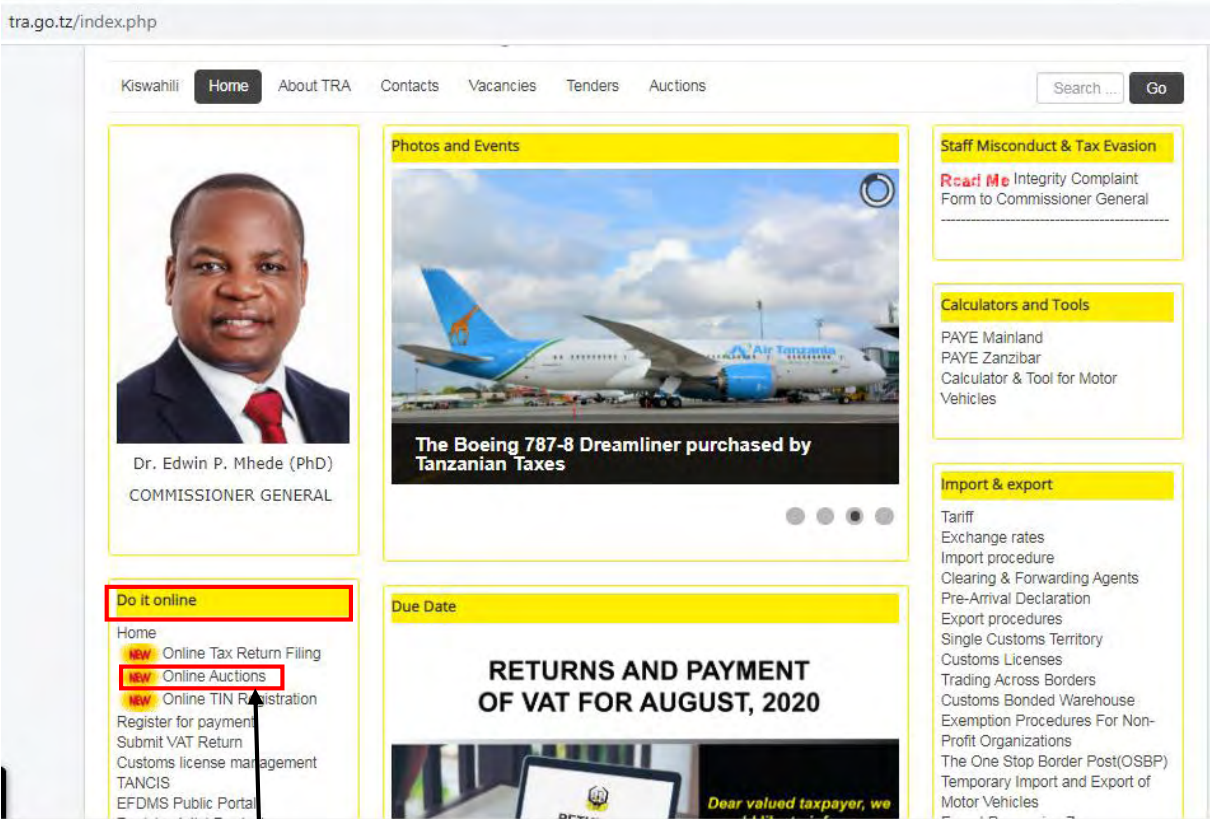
tra.go.tz/index.php

Kiswahili Home About TRA Contacts Vacancies Tenders Auctions Search ... Go

Dr. Edwin P. Mhede (PhD)
COMMISSIONER GENERAL

Photos and Events

Air Tanzania

The Boeing 787-8 Dreamliner purchased by Tanzanian Taxes

Staff Misconduct & Tax Evasion

Read Me Integrity Complaint Form to Commissioner General

Calculators and Tools

PAYE Mainland
PAYE Zanzibar
Calculator & Tool for Motor Vehicles

Import & export

Tariff
Exchange rates
Import procedure
Clearing & Forwarding Agents
Pre-Arrival Declaration
Export procedures
Single Customs Territory
Customs Licenses
Trading Across Borders
Customs Bonded Warehouse
Exemption Procedures For Non-Profit Organizations
The One Stop Border Post(OSBP)
Temporary Import and Export of Motor Vehicles

Do it online

Home
NEW Online Tax Return Filing
NEW Online Auctions
NEW Online TIN Registration
Register for payment
Submit VAT Return
Customs license management
TANCIS
EFDMS Public Portal

Due Date

RETURNS AND PAYMENT OF VAT FOR AUGUST, 2020

Dear valued taxpayer, we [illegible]